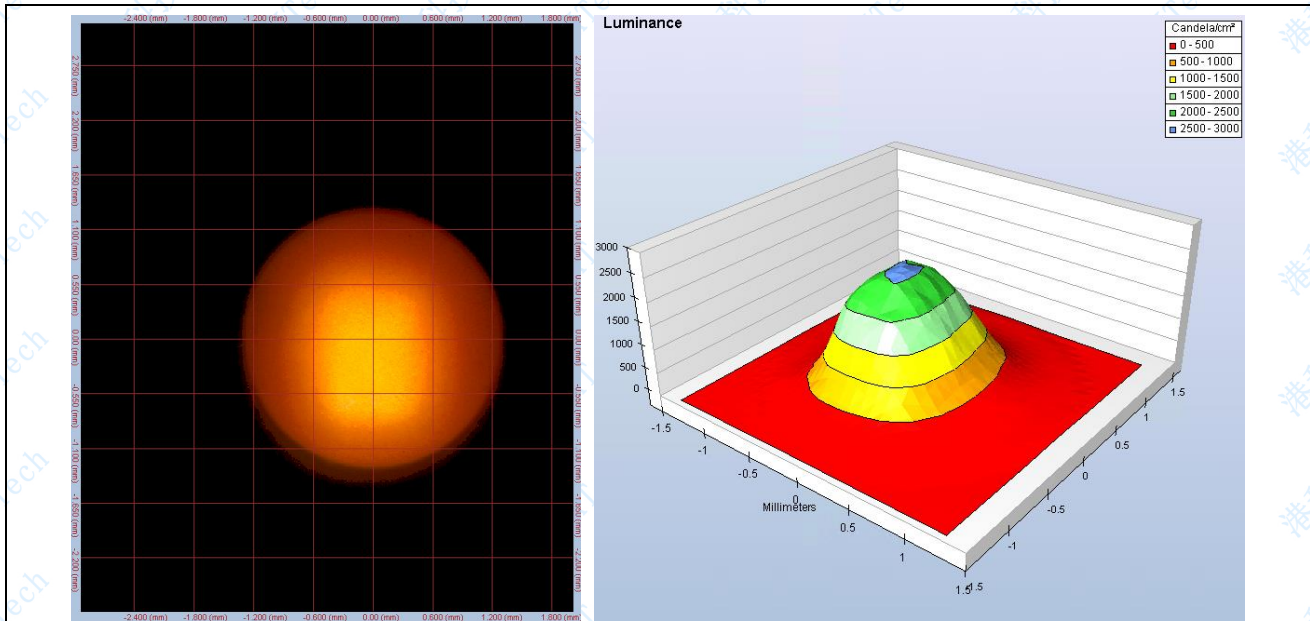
-2.400 (mm) -1.800 (mm) -1.200 (mm) -0.600 (mm) 0.00 (mm) 0.600 (mm) 1.200 (mm) 1.800 (mm)

2.750 (mm) 2.200 (mm) 1.650 (mm) 1.100 (mm) 0.550 (mm) 0.00 (mm) -0.550 (mm) -1.100 (mm) -1.650 (mm) -2.200 (mm)

2.750 (mm) 2.200 (mm) 1.650 (mm) 1.100 (mm) 0.550 (mm) 0.00 (mm) -0.550 (mm) -1.100 (mm) -1.650 (mm) -2.200 (mm)

-2.400 (mm) -1.800 (mm) -1.200 (mm) -0.600 (mm) 0.00 (mm) 0.600 (mm) 1.200 (mm) 1.800 (mm)

Luminance

Candela/cm²
0 - 500
500 - 1000
1000 - 1500
1500 - 2000
2000 - 2500
2500 - 3000

3000
2500
2000
1500
1000
500
0

-1.5
-1
-0.5
0
Millimeters
0.5
1
1.5

1.5
1
0.5
0
-0.5
-1
-1.5